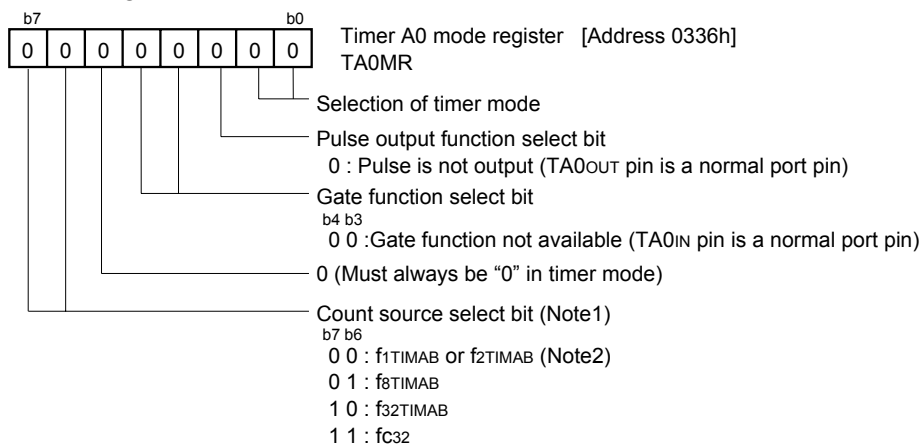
b7 b0

| 0 | 0 | 0 | 0 | 0 | 0 | 0 | 0 |
|---|---|---|---|---|---|---|---|

Timer A0 mode register [Address 0336h]
TA0MR

Selection of timer mode

Pulse output function select bit
0 : Pulse is not output (TA0$_{OUT}$ pin is a normal port pin)

Gate function select bit
b4 b3
0 0 :Gate function not available (TA0$_{IN}$ pin is a normal port pin)

0 (Must always be "0" in timer mode)

Count source select bit (Note1)
b7 b6
0 0 : f$_{1TIMAB}$ or f$_{2TIMAB}$ (Note2)
0 1 : f$_{8TIMAB}$
1 0 : f$_{32TIMAB}$
1 1 : fc$_{32}$